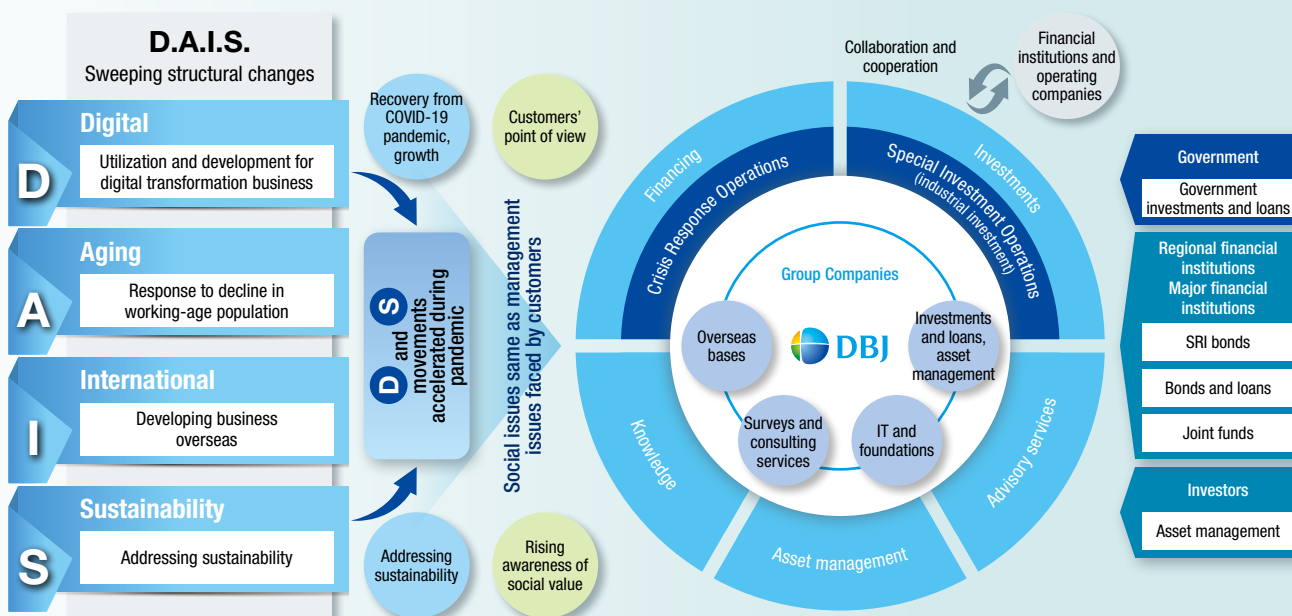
D.A.I.S.
Sweeping structural changes

D
Digital
Utilization and development for digital transformation business

A
Aging
Response to decline in working-age population

I
International
Developing business overseas

S
Sustainability
Addressing sustainability

Recovery from COVID-19 pandemic, growth

Customers' point of view

D and S movements accelerated during pandemic

Addressing sustainability

Rising awareness of social value

Social issues same as management issues faced by customers

Collaboration and cooperation

Financial institutions and operating companies

Financing
Crisis Response Operations
Special Investment Operations (industrial investment)
Investments

Group Companies
Overseas bases
DBJ
Investments and loans, asset management
Surveys and consulting services
IT and foundations

Knowledge
Asset management
Advisory services

Government
Government investments and loans

Regional financial institutions
Major financial institutions
SRI bonds
Bonds and loans
Joint funds

Investors
Asset management